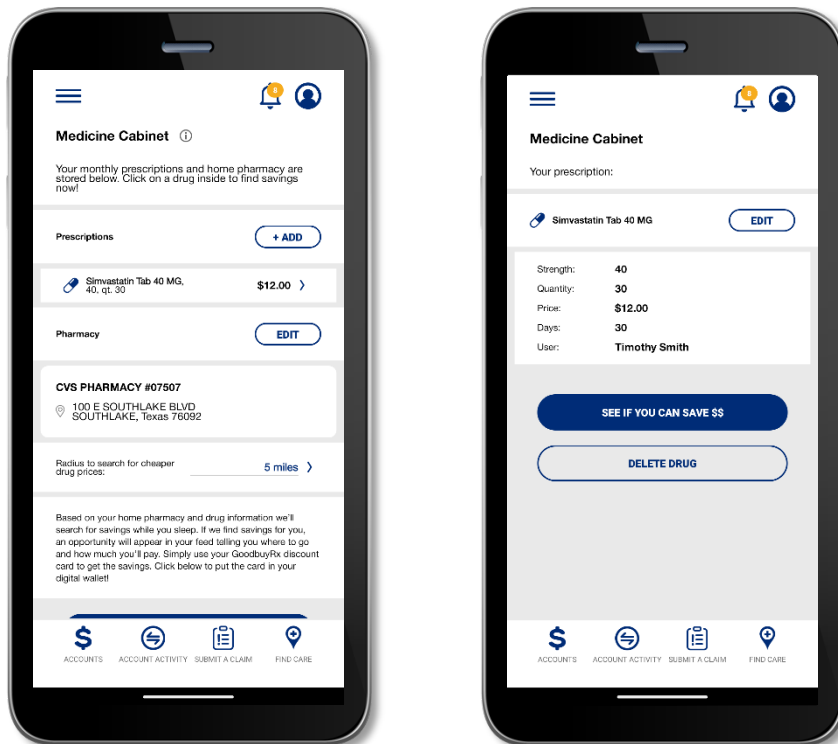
8

Medicine Cabinet ⓘ

Your monthly prescriptions and home pharmacy are stored below. Click on a drug inside to find savings now!

Prescriptions + ADD

Simvastatin Tab 40 MG, 40, qt. 30 $12.00 ›

Pharmacy EDIT

CVS PHARMACY #07507
100 E SOUTHLAKE BLVD
SOUTHLAKE, Texas 76092

Radius to search for cheaper drug prices: 5 miles ›

Based on your home pharmacy and drug information we'll search for savings while you sleep. If we find savings for you, an opportunity will appear in your feed telling you where to go and how much you'll pay. Simply use your GoodbuyRx discount card to get the savings. Click below to put the card in your digital wallet!

ACCOUNTS ACCOUNT ACTIVITY SUBMIT A CLAIM FIND CARE

8

Medicine Cabinet

Your prescription:

Simvastatin Tab 40 MG EDIT

| Strength: | 40 |
|---|---|
| Quantity: | 30 |
| Price: | $12.00 |
| Days: | 30 |
| User: | Timothy Smith |

SEE IF YOU CAN SAVE $$

DELETE DRUG

ACCOUNTS ACCOUNT ACTIVITY SUBMIT A CLAIM FIND CARE